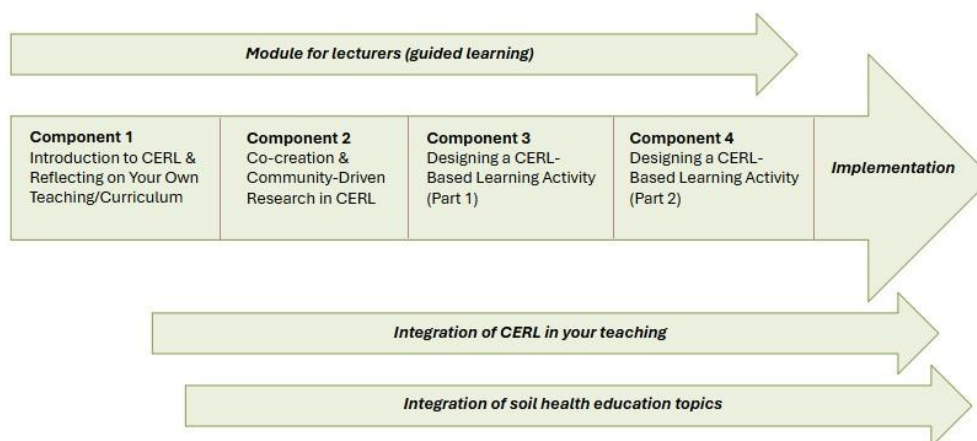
Module for lecturers (guided learning)

Component 1
Introduction to CERL & Reflecting on Your Own Teaching/Curriculum

Component 2
Co-creation & Community-Driven Research in CERL

Component 3
Designing a CERL-Based Learning Activity (Part 1)

Component 4
Designing a CERL-Based Learning Activity (Part 2)

Implementation

Integration of CERL in your teaching

Integration of soil health education topics